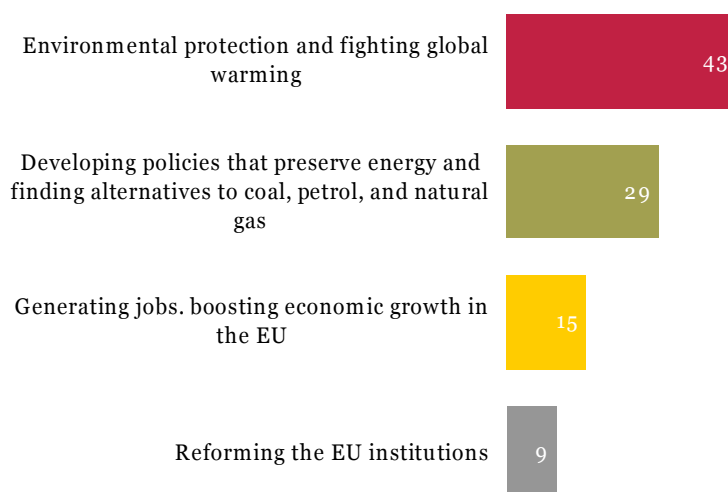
Environmental protection and fighting global warming
43

Developing policies that preserve energy and finding alternatives to coal, petrol, and natural gas
29

Generating jobs. boosting economic growth in the EU
15

Reforming the EU institutions
9